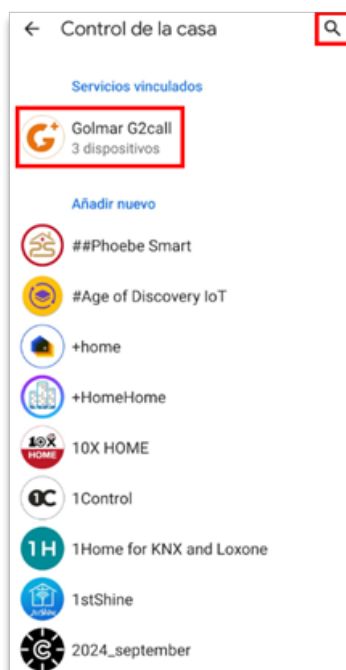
← Control de la casa

Servicios vinculados

Golmar G2call
3 dispositivos

Añadir nuevo

##Phoebe Smart

#Age of Discovery IoT

+home

+HomeHome

10X HOME

1Control

1Home for KNX and Loxone

1stShine

2024_september